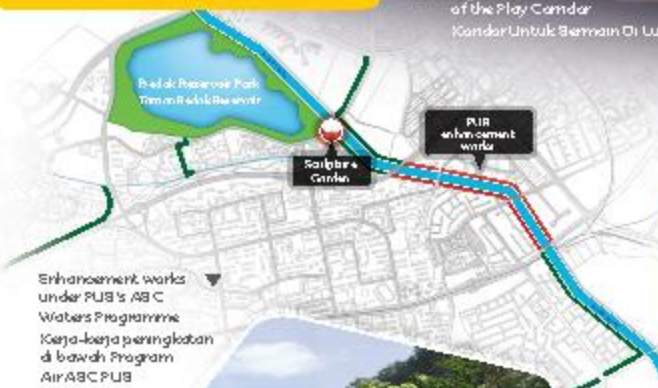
of the Play Corridor
Koridor Untuk Bermain Di Lu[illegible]

Bedok Reservoir Park
Taman Bedok Reservoir

PUB enhancement works

Sculpture Garden

Enhancement works under PUB's ABC Waters Programme
Kerja-kerja peningkatan di bawah Program Air ABC PUB